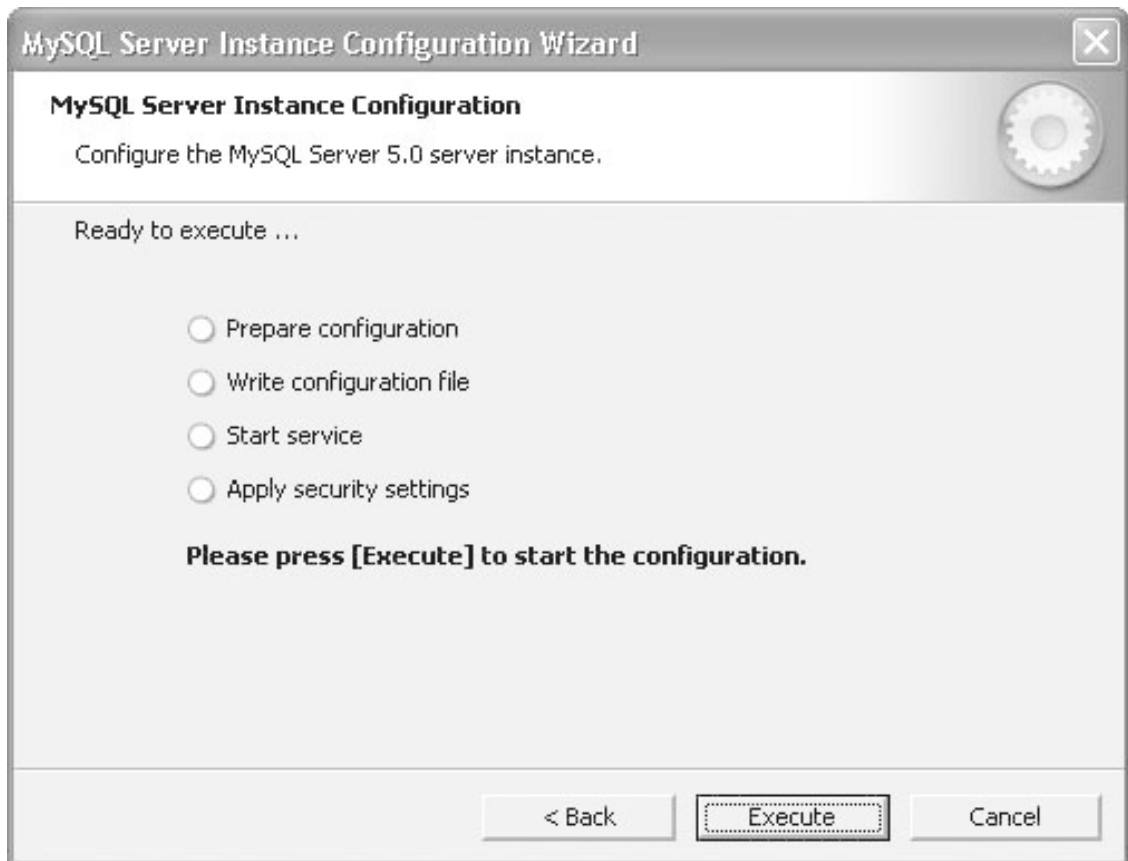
MySQL Server Instance Configuration Wizard

MySQL Server Instance Configuration

Configure the MySQL Server 5.0 server instance.

Ready to execute ...

Prepare configuration

Write configuration file

Start service

Apply security settings

Please press [Execute] to start the configuration.

< Back

Execute

Cancel